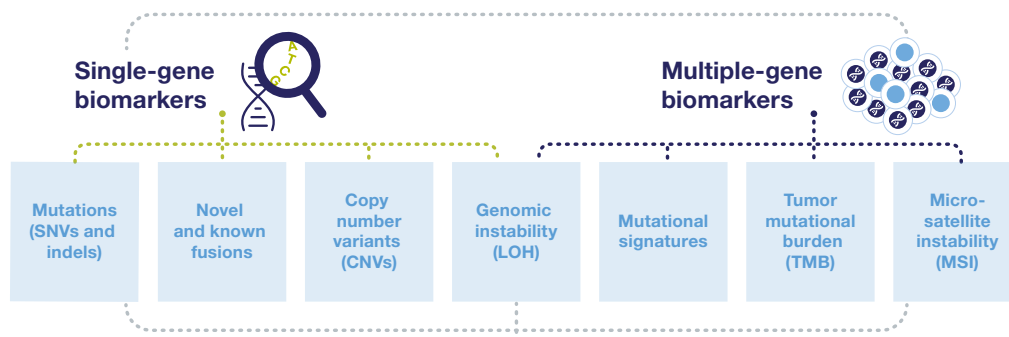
Single-gene biomarkers

A T C G

Multiple-gene biomarkers

Mutations (SNVs and indels)

Novel and known fusions

Copy number variants (CNVs)

Genomic instability (LOH)

Mutational signatures

Tumor mutational burden (TMB)

Micro-satellite instability (MSI)